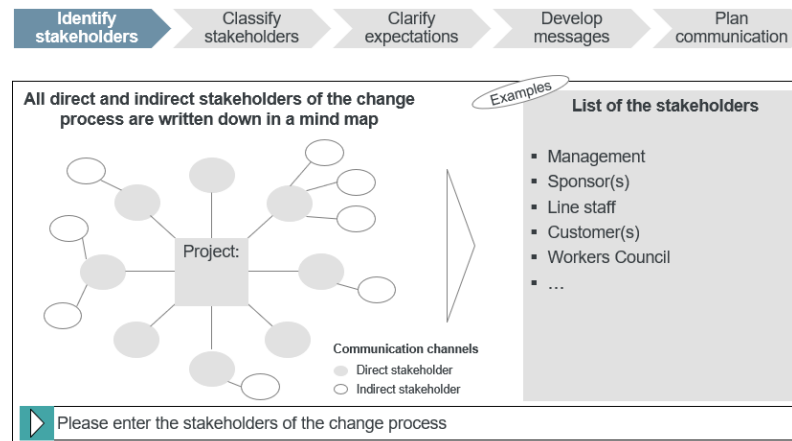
Identify stakeholders | Classify stakeholders | Clarify expectations | Develop messages | Plan communication

All direct and indirect stakeholders of the change process are written down in a mind map

Examples

Project:

Communication channels
Direct stakeholder
Indirect stakeholder

List of the stakeholders

- Management
- Sponsor(s)
- Line staff
- Customer(s)
- Workers Council
- ...

Please enter the stakeholders of the change process